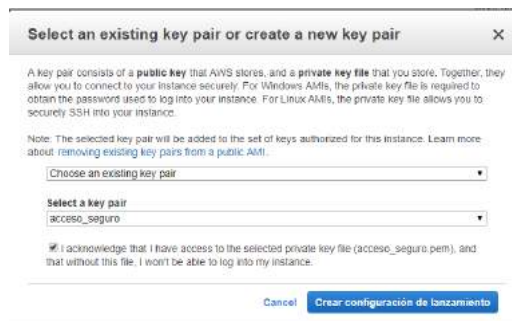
Select an existing key pair or create a new key pair

×

A key pair consists of a public key that AWS stores, and a private key file that you store. Together, they allow you to connect to your instance securely. For Windows AMIs, the private key file is required to obtain the password used to log into your instance. For Linux AMIs, the private key file allows you to securely SSH into your instance.

Note: The selected key pair will be added to the set of keys authorized for this instance. Learn more about removing existing key pairs from a public AMI.

Choose an existing key pair

Select a key pair

acceso_seguro

I acknowledge that I have access to the selected private key file (acceso_seguro.pem), and that without this file, I won't be able to log into my instance.

Cancel

Crear configuración de lanzamiento